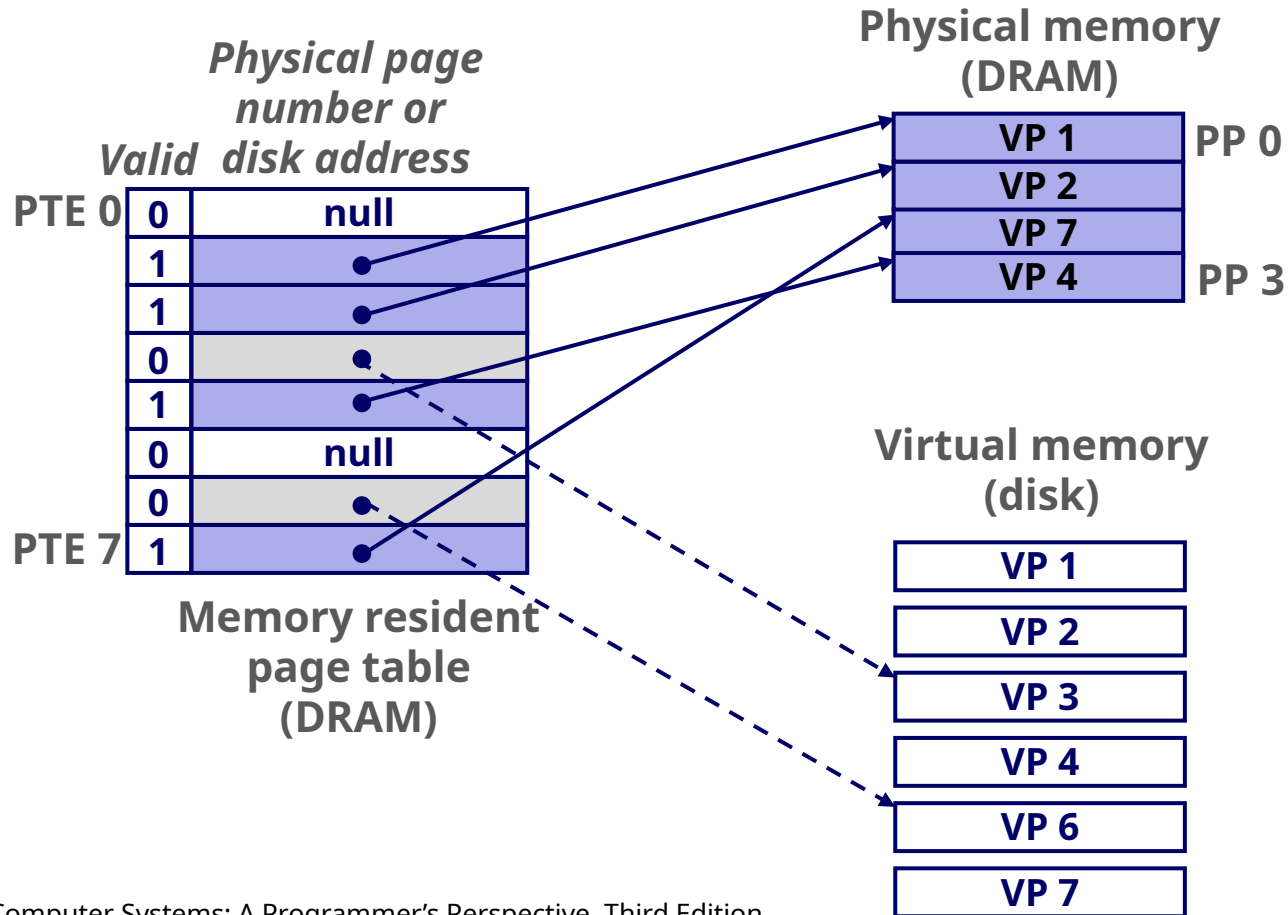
Physical page number or disk address

Valid

| | |
|---|---|
| 0 | null |
| 1 | |
| 1 | |
| 0 | |
| 1 | |
| 0 | null |
| 0 | |
| 1 | |

PTE 0

PTE 7

Memory resident page table (DRAM)

Physical memory (DRAM)

VP 1
VP 2
VP 7
VP 4

PP 0

PP 3

Virtual memory (disk)

VP 1
VP 2
VP 3
VP 4
VP 6
VP 7

Computer Systems: A Programmer's Perspective, Third Edition